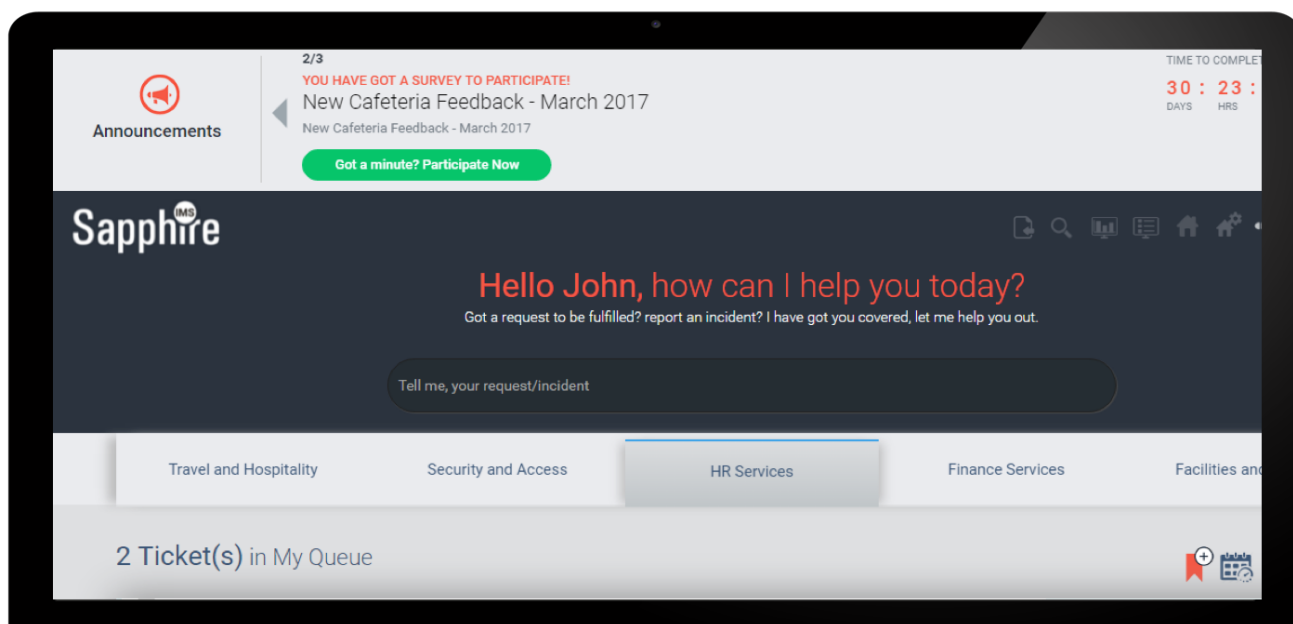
Announcements

2/3
YOU HAVE GOT A SURVEY TO PARTICIPATE!
New Cafeteria Feedback - March 2017
New Cafeteria Feedback - March 2017
Got a minute? Participate Now

TIME TO COMPLET
30 : 23 :
DAYS HRS

Sapphire IMS

Hello John, how can I help you today?
Got a request to be fulfilled? report an incident? I have got you covered, let me help you out.

Tell me, your request/incident

Travel and Hospitality
Security and Access
HR Services
Finance Services
Facilities and

2 Ticket(s) in My Queue